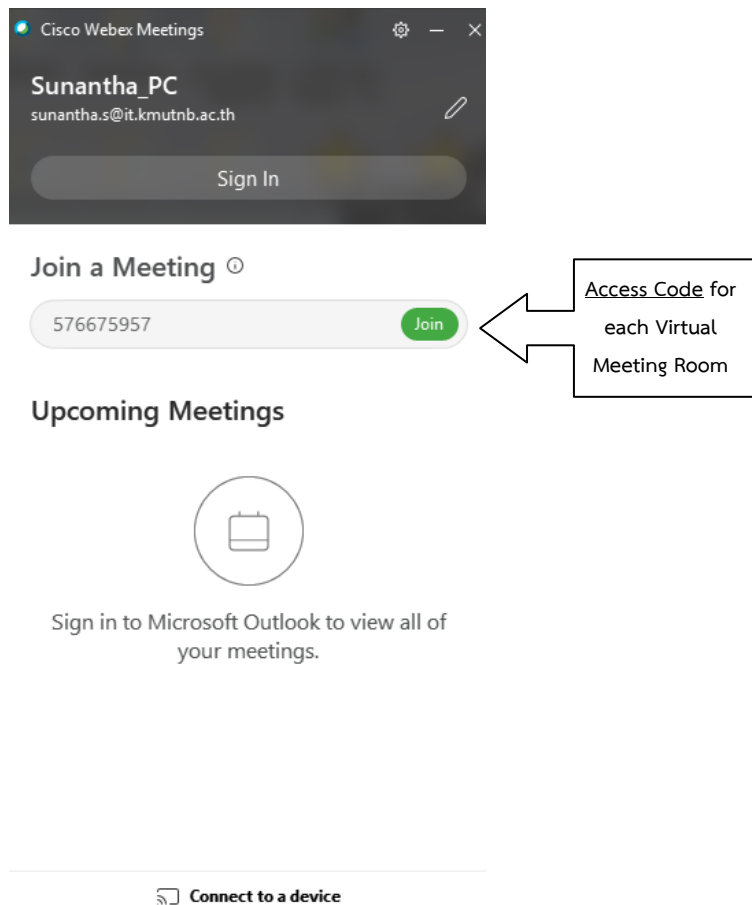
Cisco Webex Meetings

Sunantha_PC
sunantha.s@it.kmutnb.ac.th

Sign In

Join a Meeting

576675957 Join

Access Code for each Virtual Meeting Room

Upcoming Meetings

Sign in to Microsoft Outlook to view all of your meetings.

Connect to a device